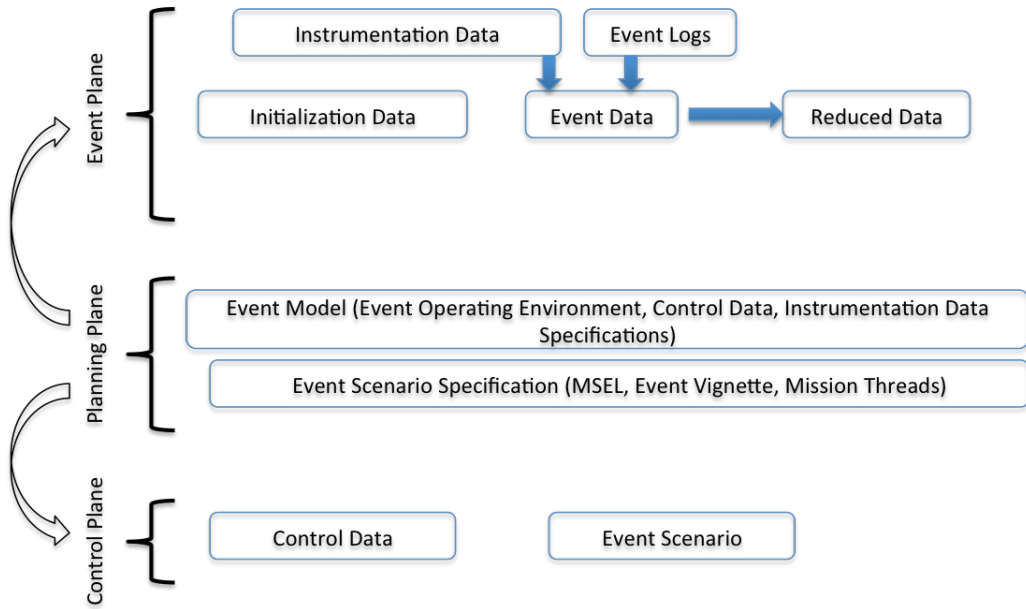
Event Plane

Instrumentation Data

Event Logs

Initialization Data

Event Data

Reduced Data

Planning Plane

Event Model (Event Operating Environment, Control Data, Instrumentation Data Specifications)

Event Scenario Specification (MSEL, Event Vignette, Mission Threads)

Control Plane

Control Data

Event Scenario